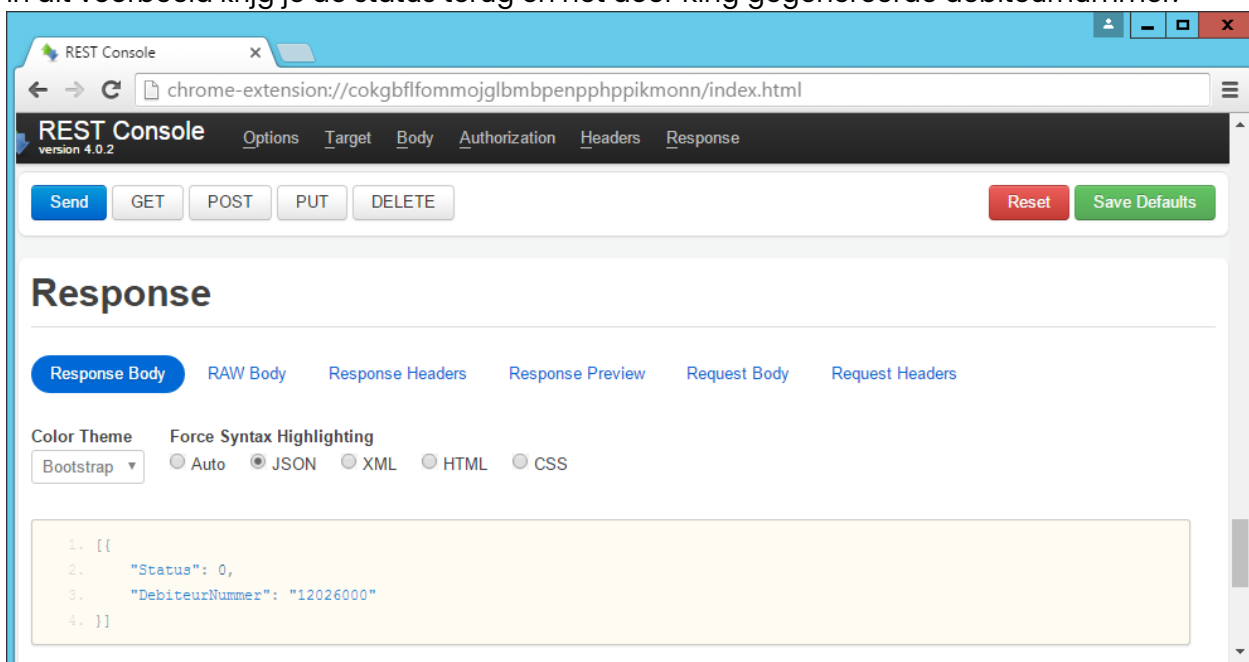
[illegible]

REST Console ×

chrome-extension://cokgbflfommojglbmbpenpphppikmonn/index.html

REST Console
version 4.0.2

Options Target Body Authorization Headers Response

Send GET POST PUT DELETE Reset Save Defaults

Response

Response Body RAW Body Response Headers Response Preview Request Body Request Headers

Color Theme
Bootstrap

Force Syntax Highlighting
Auto JSON XML HTML CSS

1. [{
2. "Status": 0,
3. "DebiteurNummer": "12026000"
4. }]